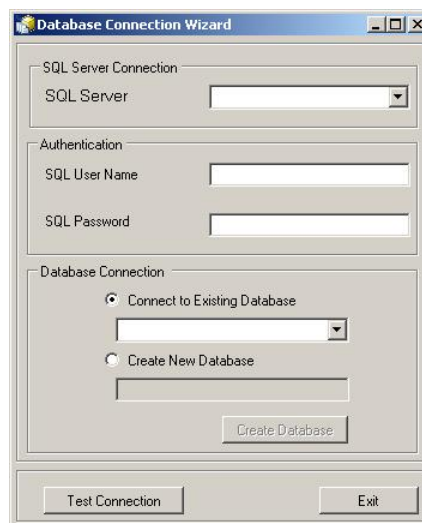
Database Connection Wizard

SQL Server Connection
SQL Server

Authentication
SQL User Name
SQL Password

Database Connection
Connect to Existing Database
Create New Database
Create Database

Test Connection
Exit